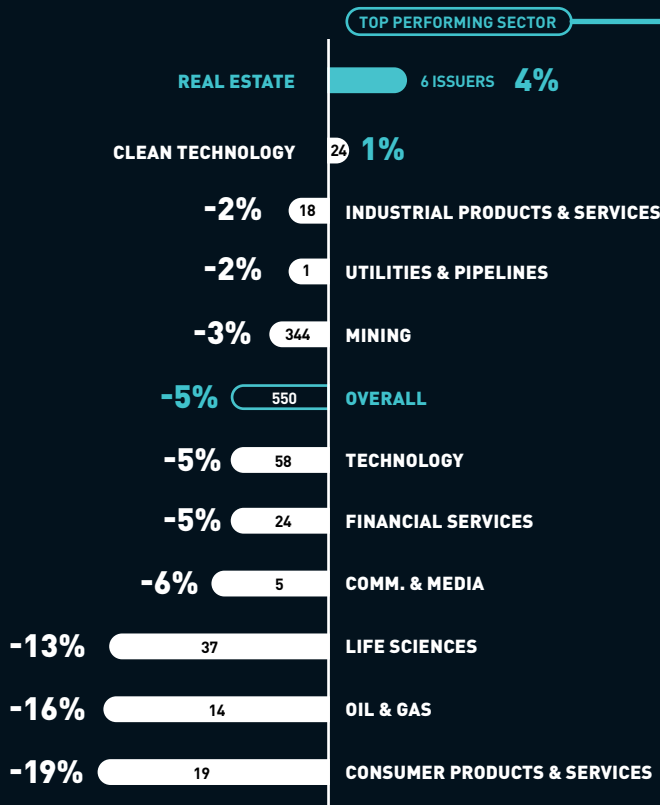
TOP PERFORMING SECTOR

REAL ESTATE 6 ISSUERS 4%

CLEAN TECHNOLOGY 24 1%

-2% 18 INDUSTRIAL PRODUCTS & SERVICES

-2% 1 UTILITIES & PIPELINES

-3% 344 MINING

-5% 550 OVERALL

-5% 58 TECHNOLOGY

-5% 24 FINANCIAL SERVICES

-6% 5 COMM. & MEDIA

-13% 37 LIFE SCIENCES

-16% 14 OIL & GAS

-19% 19 CONSUMER PRODUCTS & SERVICES